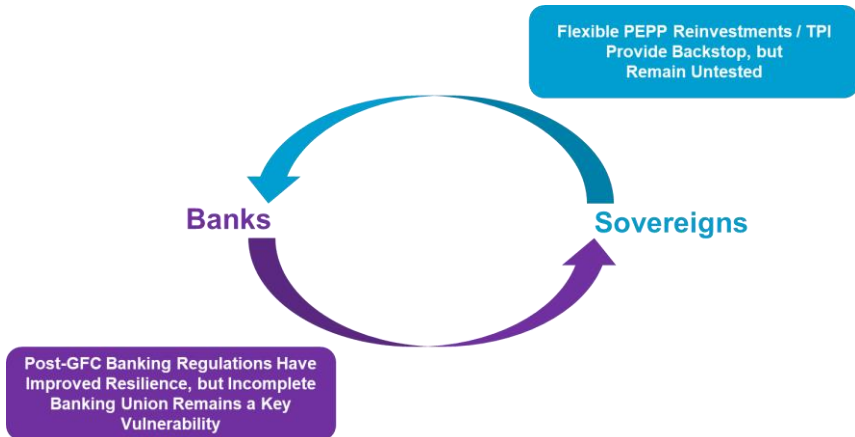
Flexible PEPP Reinvestments / TPI Provide Backstop, but Remain Untested

Banks

Sovereigns

Post-GFC Banking Regulations Have Improved Resilience, but Incomplete Banking Union Remains a Key Vulnerability